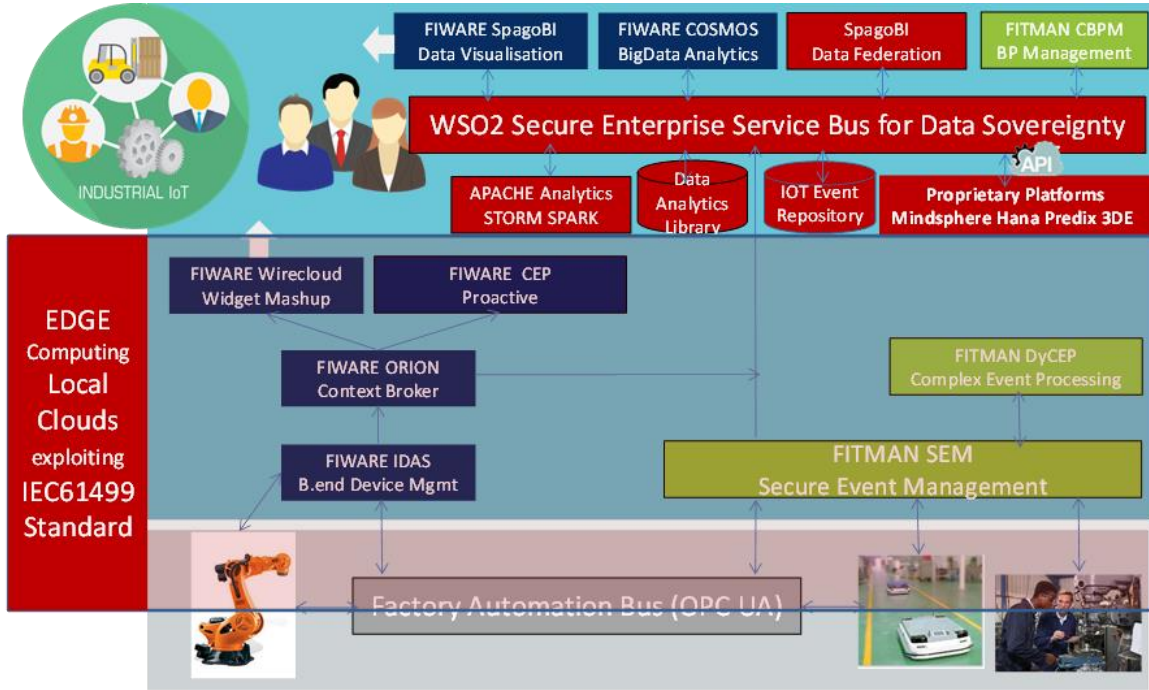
INDUSTRIAL IoT

FIWARE SpagoBI
Data Visualisation

FIWARE COSMOS
BigData Analytics

SpagoBI
Data Federation

FITMAN CBPM
BP Management

WSO2 Secure Enterprise Service Bus for Data Sovereignty

API

APACHE Analytics
STORM SPARK

Data
Analytics
Library

IOT Event
Repository

Proprietary Platforms
Mindsphere Hana Predix 3DE

EDGE
Computing
Local
Clouds
exploiting
IEC61499
Standard

FIWARE Wirecloud
Widget Mashup

FIWARE CEP
Proactive

FIWARE ORION
Context Broker

FITMAN DyCEP
Complex Event Processing

FIWARE IDAS
B.end Device Mgmt

FITMAN SEM
Secure Event Management

Factory Automation Bus (OPC UA)